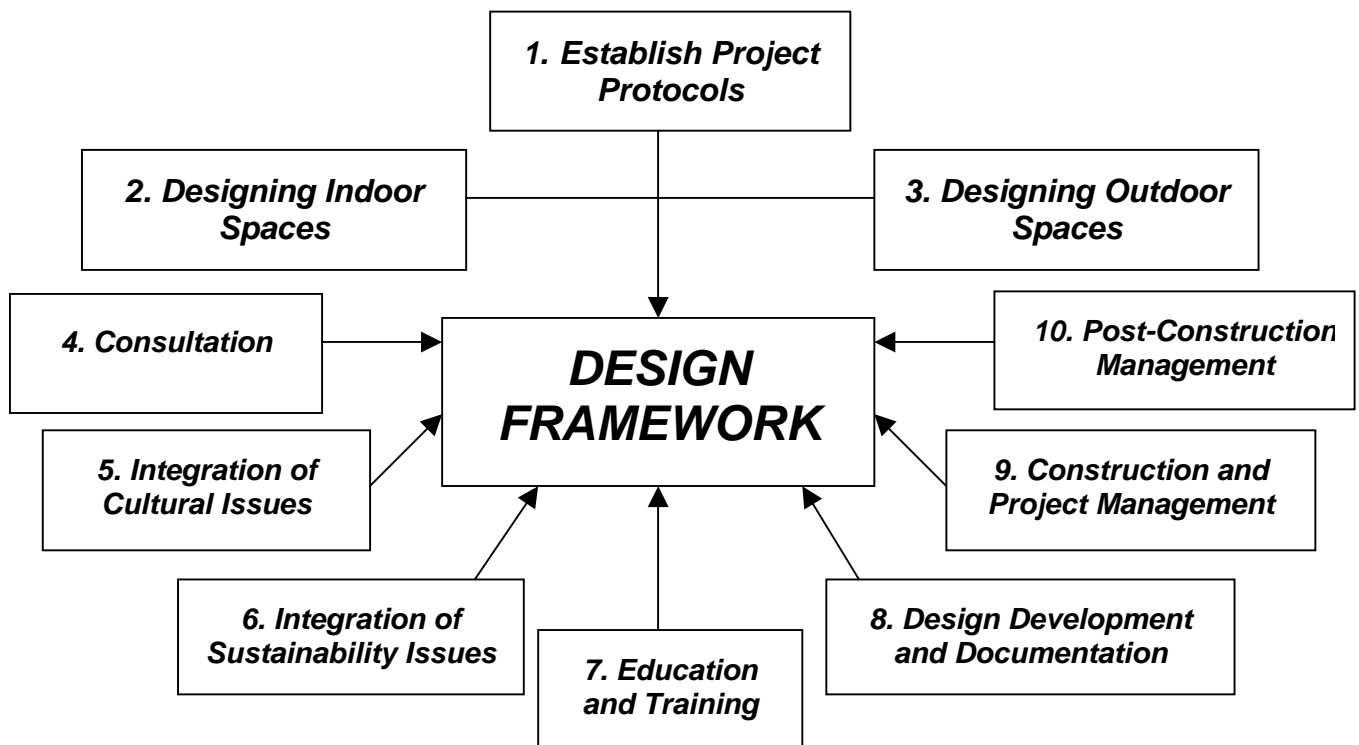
1. Establish Project Protocols

2. Designing Indoor Spaces

3. Designing Outdoor Spaces

4. Consultation

DESIGN FRAMEWORK

10. Post-Constructio Management

5. Integration of Cultural Issues

9. Construction and Project Management

6. Integration of Sustainability Issues

7. Education and Training

8. Design Development and Documentation